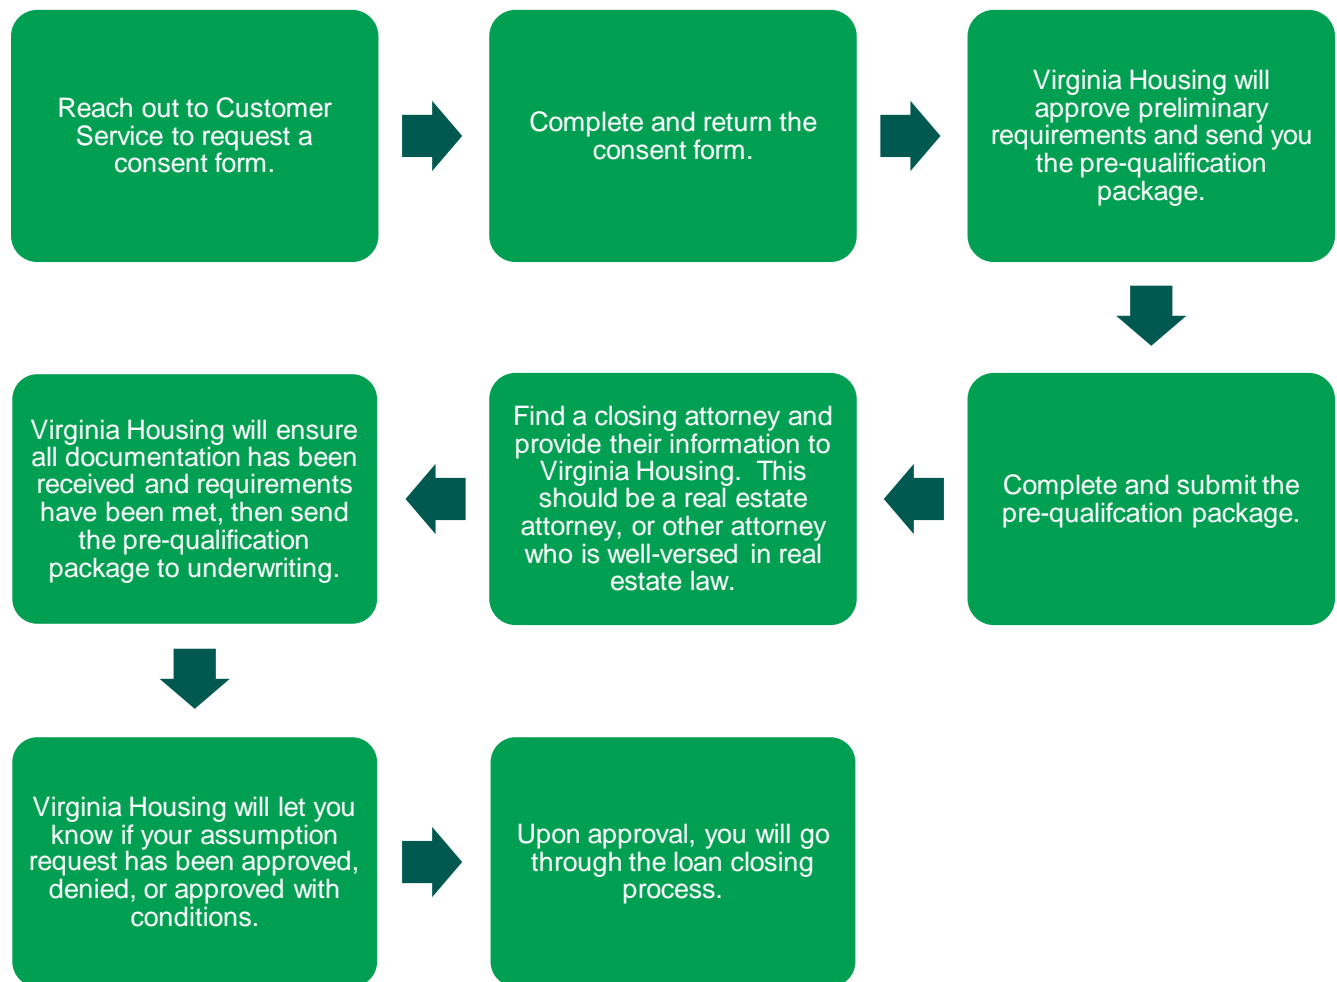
Reach out to Customer Service to request a consent form.

Complete and return the consent form.

Virginia Housing will approve preliminary requirements and send you the pre-qualification package.

Complete and submit the pre-qualifcation package.

Find a closing attorney and provide their information to Virginia Housing. This should be a real estate attorney, or other attorney who is well-versed in real estate law.

Virginia Housing will ensure all documentation has been received and requirements have been met, then send the pre-qualification package to underwriting.

Virginia Housing will let you know if your assumption request has been approved, denied, or approved with conditions.

Upon approval, you will go through the loan closing process.